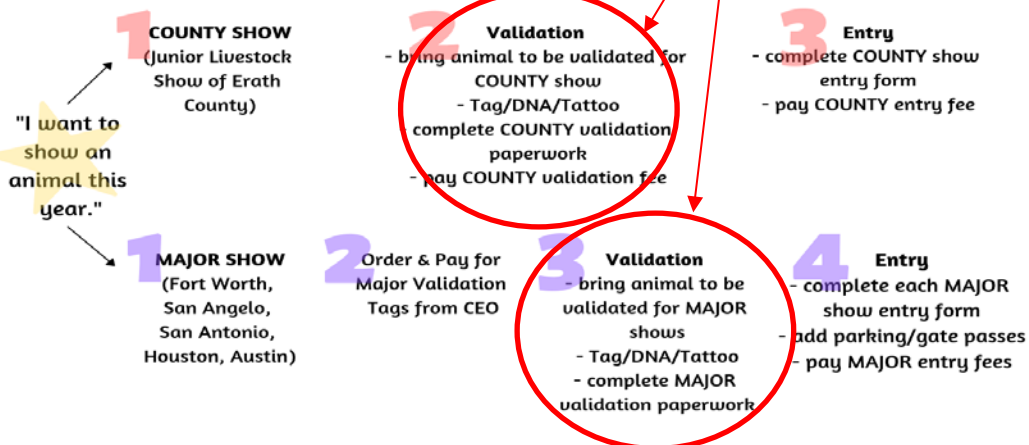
"I want to show an animal this year."

1 COUNTY SHOW (Junior Livestock Show of Erath County)

2 Validation
- bring animal to be validated for COUNTY show
- Tag/DNA/Tattoo
complete COUNTY validation paperwork
- pay COUNTY validation fee

3 Entry
- complete COUNTY show entry form
- pay COUNTY entry fee

1 MAJOR SHOW (Fort Worth, San Angelo, San Antonio, Houston, Austin)

2 Order & Pay for Major Validation Tags from CEO

3 Validation
- bring animal to be validated for MAJOR shows
- Tag/DNA/Tattoo
- complete MAJOR validation paperwork

4 Entry
- complete each MAJOR show entry form
- add parking/gate passes
- pay MAJOR entry fees